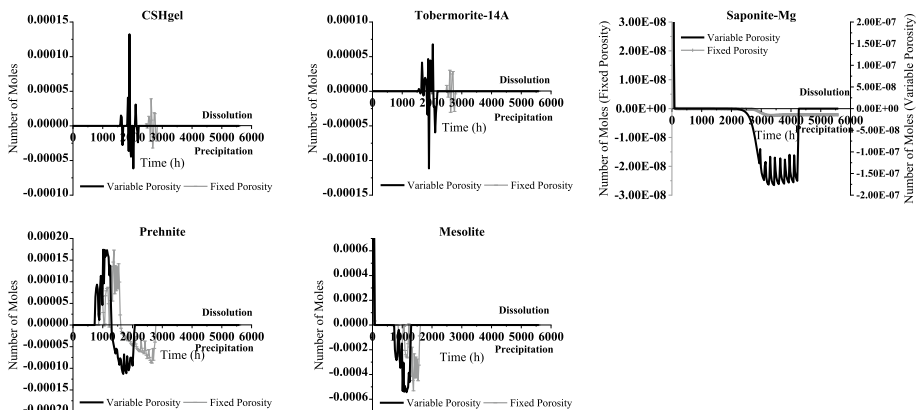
CSHgel

0.00015
0.00010
0.00005
0.00000
-0.00005
-0.00010

Number of Moles

0 1000 2000 3000 4000 5000 6000

Dissolution
Precipitation
Time (h)

Variable Porosity Fixed Porosity

Tobermorite-14A

0.00010
0.00005
0.00000
-0.00005
-0.00010
-0.00015

Number of Moles

1000 2000 3000 4000 5000 6000

Dissolution
Precipitation
Time (h)

Variable Porosity Fixed Porosity

Saponite-Mg

3.00E-08
2.00E-08
1.00E-08
0.00E+00
-1.00E-08
-2.00E-08
-3.00E-08

Number of Moles (Fixed Porosity)

Variable Porosity
Fixed Porosity

0 1000 2000 3000 4000 5000 6000

Dissolution
Precipitation
Time (h)

2.00E-07
1.50E-07
1.00E-07
5.00E-08
0.00E+00
-5.00E-08
-1.00E-07
-1.50E-07
-2.00E-07

Number of Moles (Variable Porosity)

Prehnite

0.00020
0.00015
0.00010
0.00005
0.00000
-0.00005
-0.00010
-0.00015
-0.00020

Number of Moles

0 1000 2000 3000 4000 5000 6000

Dissolution
Precipitation
Time (h)

Variable Porosity Fixed Porosity

Mesolite

0.0006
0.0004
0.0002
0.0000
-0.0002
-0.0004
-0.0006

Number of Moles

0 1000 2000 3000 4000 5000 6000

Dissolution
Precipitation
Time (h)

Variable Porosity Fixed Porosity